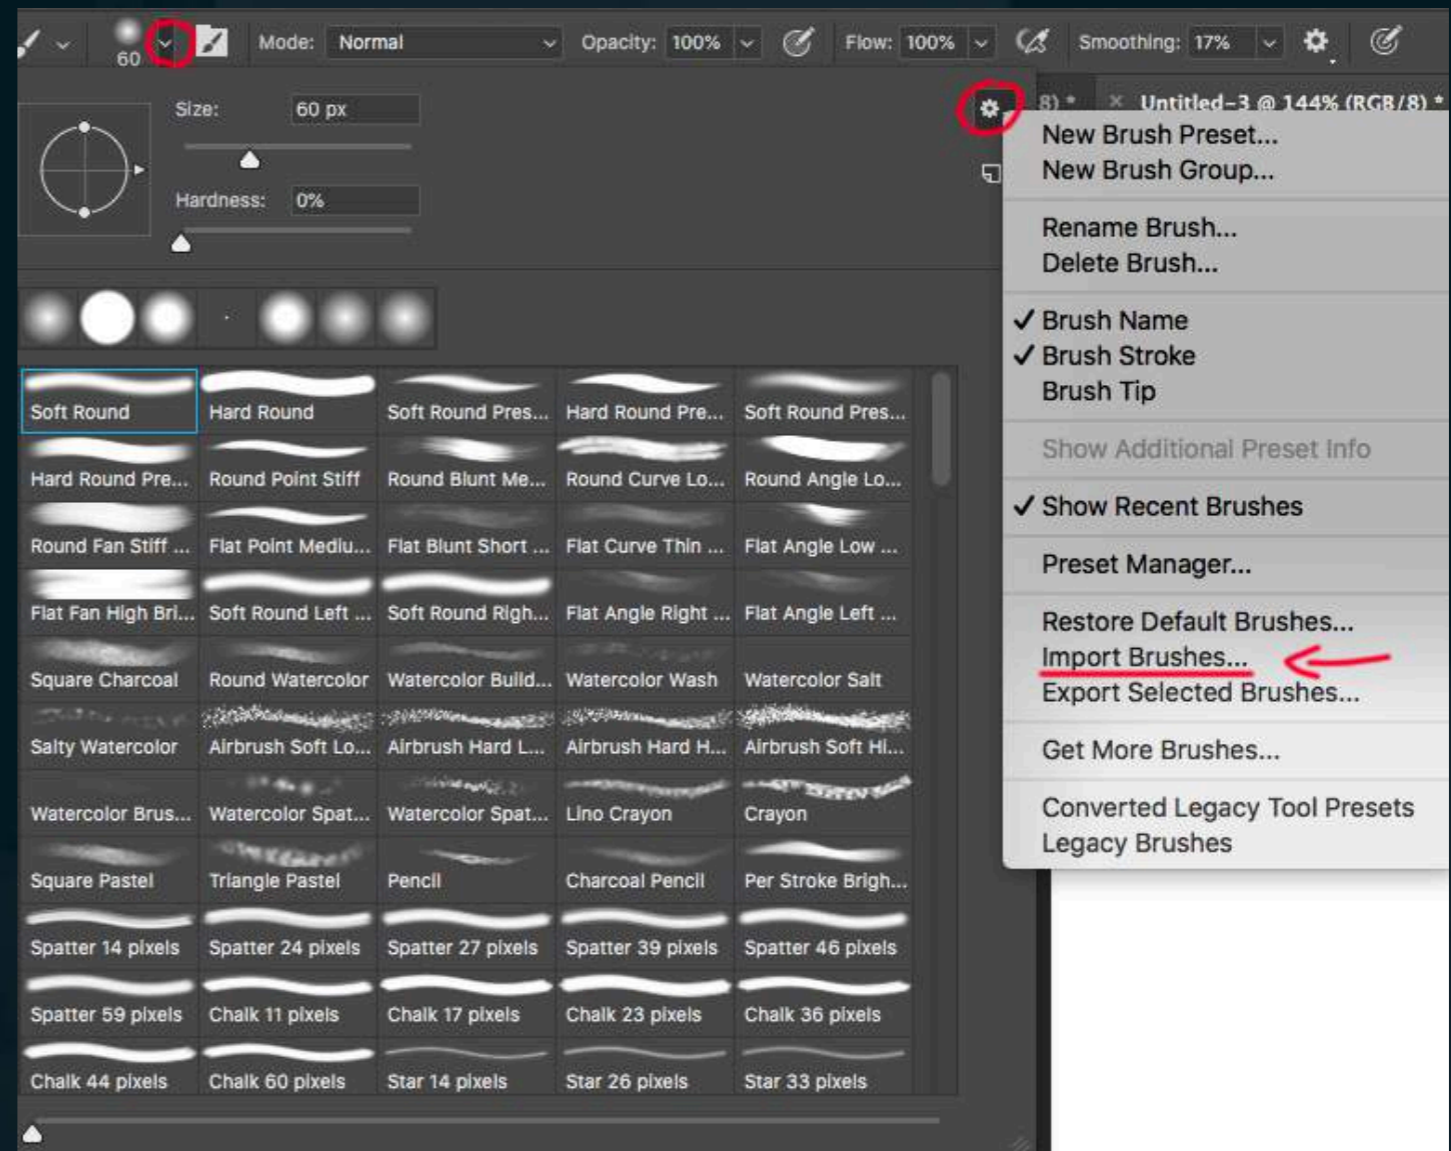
60 Mode: Normal Opacity: 100% Flow: 100% Smoothing: 17%

8) * Untitled-3 @ 144% (RGB/8) *

Size: 60 px

Hardness: 0%

| Soft Round | Hard Round | Soft Round Pres... | Hard Round Pre... | Soft Round Pres... |
|---|---|---|---|---|
| Hard Round Pre... | Round Point Stiff | Round Blunt Me... | Round Curve Lo... | Round Angle Lo... |
| Round Fan Stiff ... | Flat Point Mediu... | Flat Blunt Short ... | Flat Curve Thin ... | Flat Angle Low ... |
| Flat Fan High Bri... | Soft Round Left ... | Soft Round Righ... | Flat Angle Right ... | Flat Angle Left ... |
| Square Charcoal | Round Watercolor | Watercolor Build... | Watercolor Wash | Watercolor Salt |
| Salty Watercolor | Airbrush Soft Lo... | Airbrush Hard L... | Airbrush Hard H... | Airbrush Soft Hi... |
| Watercolor Brus... | Watercolor Spat... | Watercolor Spat... | Lino Crayon | Crayon |
| Square Pastel | Triangle Pastel | Pencil | Charcoal Pencil | Per Stroke Brigh... |
| Spatter 14 pixels | Spatter 24 pixels | Spatter 27 pixels | Spatter 39 pixels | Spatter 46 pixels |
| Spatter 59 pixels | Chalk 11 pixels | Chalk 17 pixels | Chalk 23 pixels | Chalk 36 pixels |
| Chalk 44 pixels | Chalk 60 pixels | Star 14 pixels | Star 26 pixels | Star 33 pixels |

New Brush Preset...
New Brush Group...

Rename Brush...
Delete Brush...

✓ Brush Name
✓ Brush Stroke
Brush Tip

Show Additional Preset Info

✓ Show Recent Brushes

Preset Manager...

Restore Default Brushes...
Import Brushes...
Export Selected Brushes...

Get More Brushes...

Converted Legacy Tool Presets
Legacy Brushes